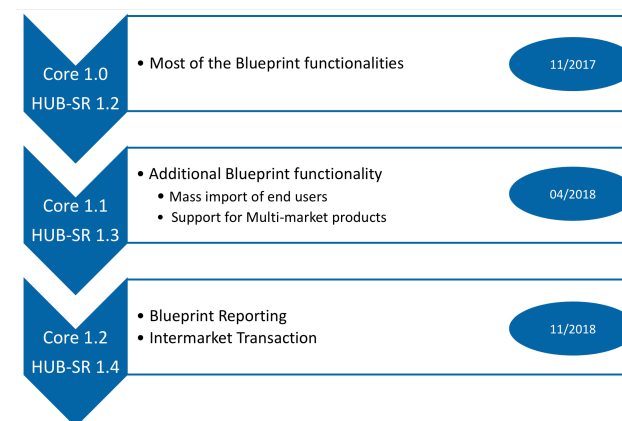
Core 1.0
HUB-SR 1.2

• Most of the Blueprint functionalities

11/2017

Core 1.1
HUB-SR 1.3

• Additional Blueprint functionality
• Mass import of end users
• Support for Multi-market products

04/2018

Core 1.2
HUB-SR 1.4

• Blueprint Reporting
• Intermarket Transaction

11/2018